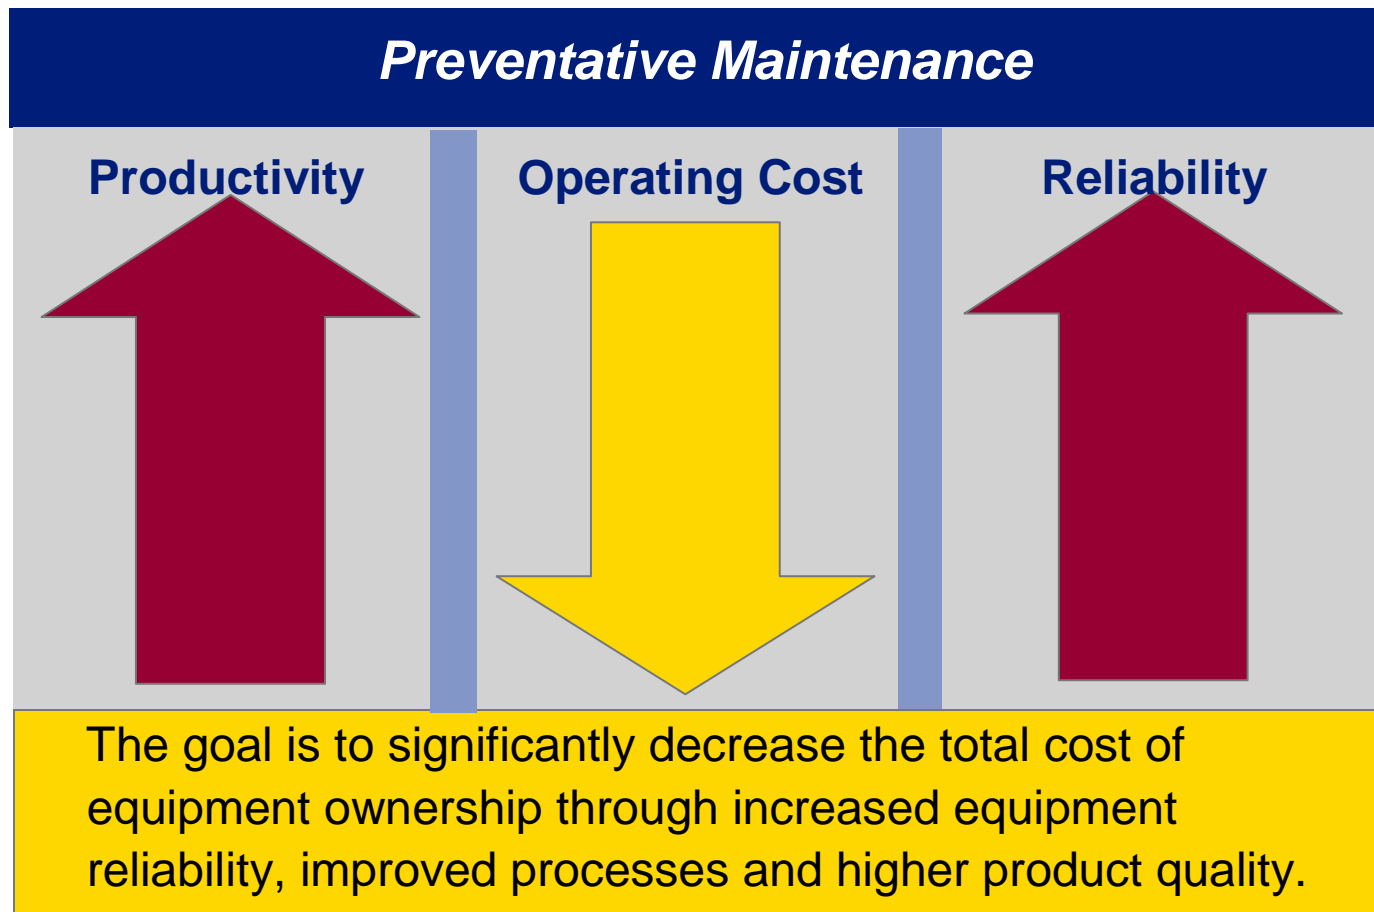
Preventative Maintenance

Productivity

Operating Cost

Reliability

The goal is to significantly decrease the total cost of equipment ownership through increased equipment reliability, improved processes and higher product quality.